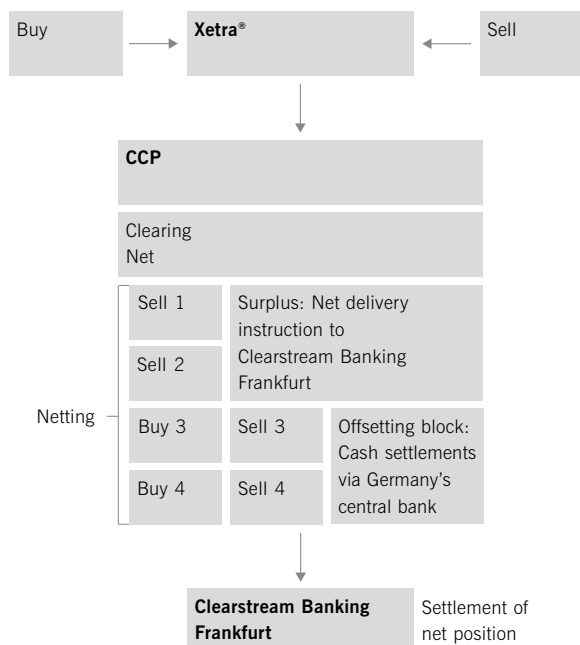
Buy

Xetra®

Sell

CCP

Clearing
Net

Netting

Sell 1

Sell 2

Surplus: Net delivery instruction to Clearstream Banking Frankfurt

Buy 3

Sell 3

Buy 4

Sell 4

Offsetting block: Cash settlements via Germany's central bank

Clearstream Banking Frankfurt

Settlement of net position